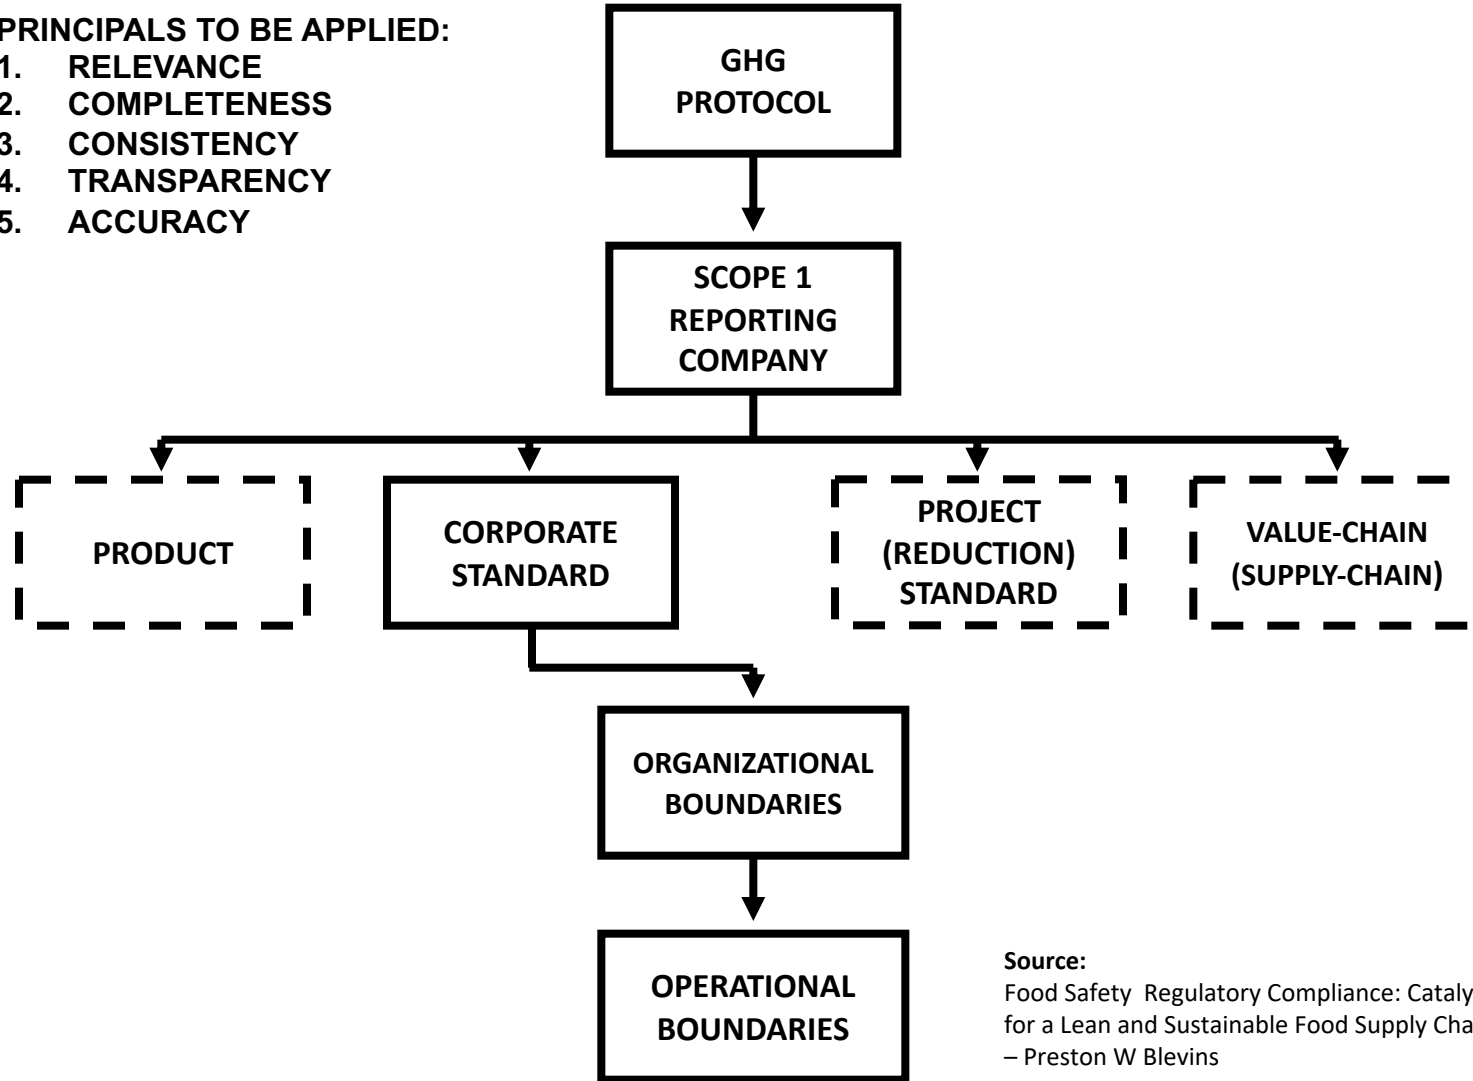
PRINCIPALS TO BE APPLIED:
1. RELEVANCE
2. COMPLETENESS
3. CONSISTENCY
4. TRANSPARENCY
5. ACCURACY

GHG PROTOCOL

SCOPE 1 REPORTING COMPANY

PRODUCT

CORPORATE STANDARD

PROJECT (REDUCTION) STANDARD

VALUE-CHAIN (SUPPLY-CHAIN)

ORGANIZATIONAL BOUNDARIES

OPERATIONAL BOUNDARIES

Source:
Food Safety Regulatory Compliance: Cataly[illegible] for a Lean and Sustainable Food Supply Cha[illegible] – Preston W Blevins